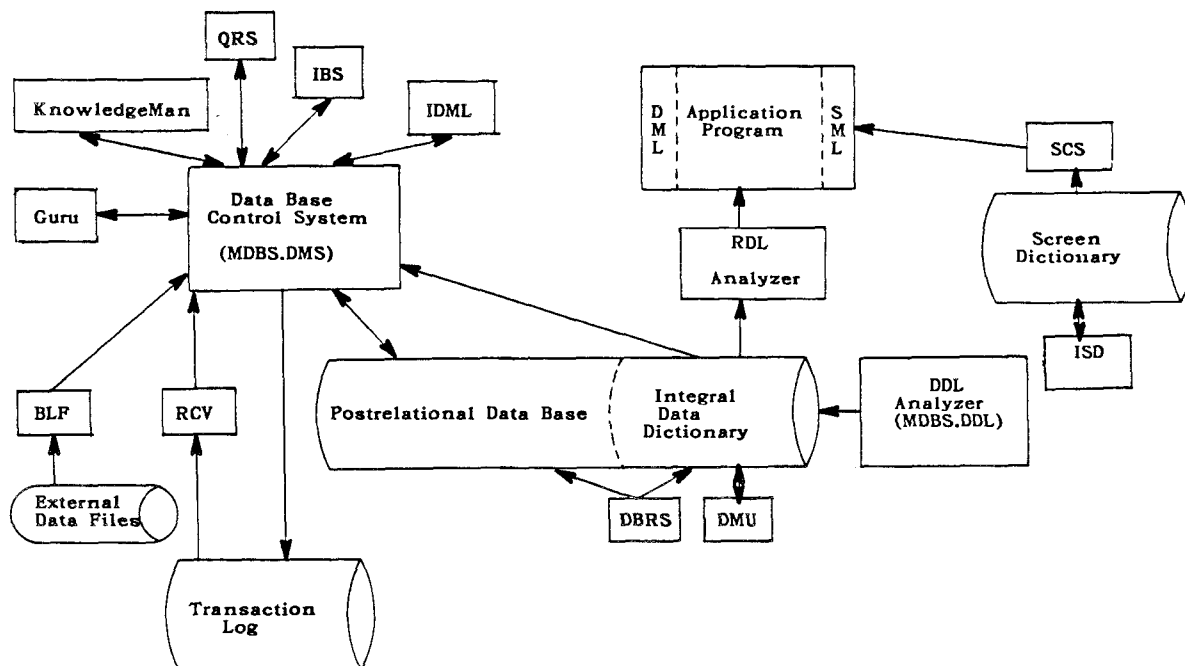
QRS

IBS

KnowledgeMan

IDML

Guru

Data Base Control System

(MDBS.DMS)

D M L

Application Program

S M L

SCS

Screen Dictionary

RDL

Analyzer

ISD

Postrelational Data Base

Integral Data Dictionary

DDL Analyzer (MDBS.DDL)

BLF

RCV

External Data Files

DBRS

DMU

Transaction Log